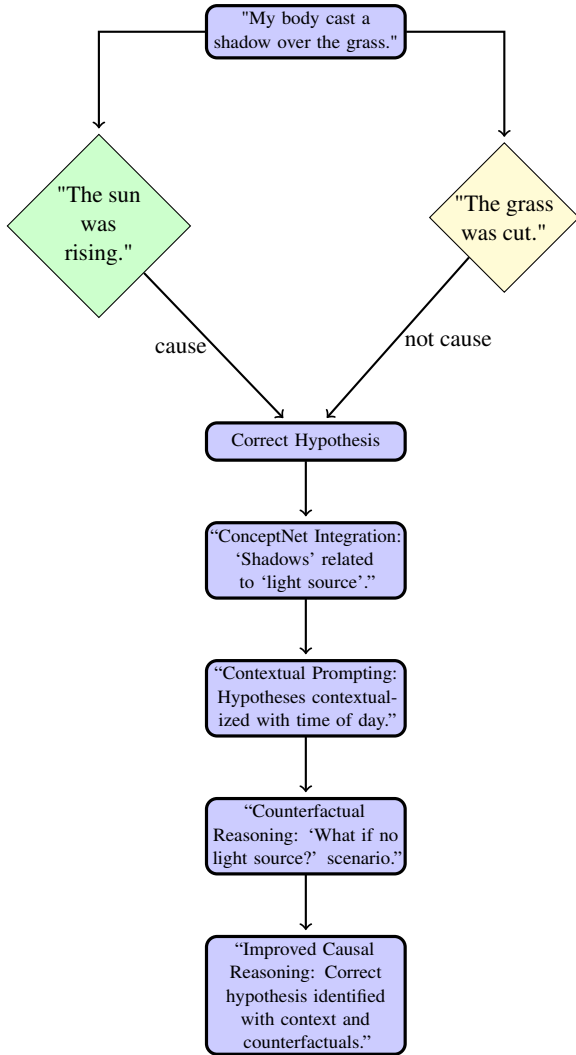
"My body cast a shadow over the grass."

"The sun was rising."

"The grass was cut."

cause

not cause

Correct Hypothesis

"ConceptNet Integration: 'Shadows' related to 'light source'."

"Contextual Prompting: Hypotheses contextualized with time of day."

"Counterfactual Reasoning: 'What if no light source?' scenario."

"Improved Causal Reasoning: Correct hypothesis identified with context and counterfactuals."